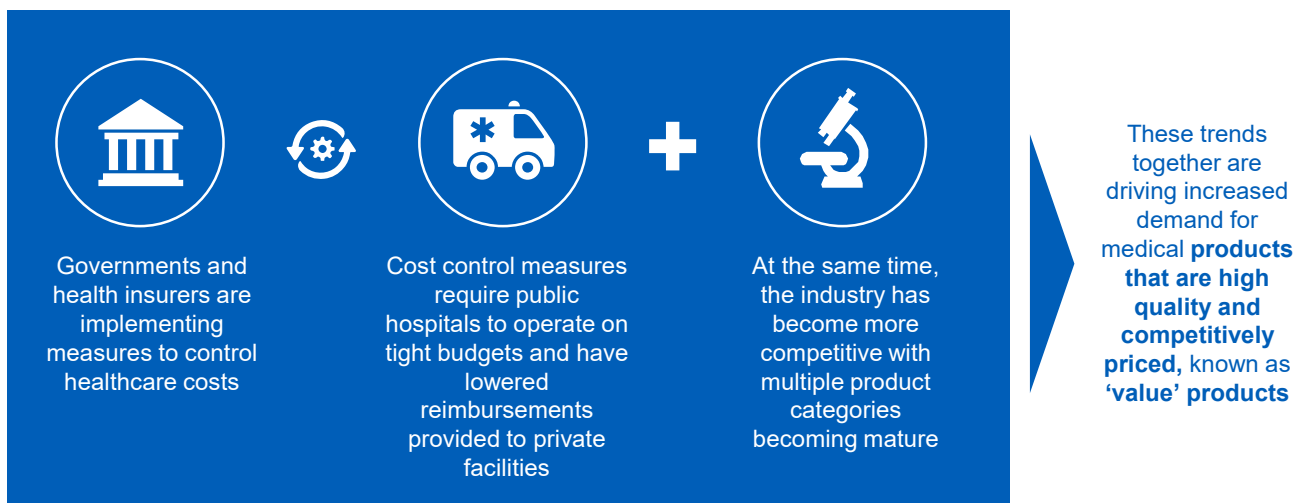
Governments and health insurers are implementing measures to control healthcare costs

Cost control measures require public hospitals to operate on tight budgets and have lowered reimbursements provided to private facilities

At the same time, the industry has become more competitive with multiple product categories becoming mature

These trends together are driving increased demand for medical **products that are high quality and competitively priced,** known as **'value' products**